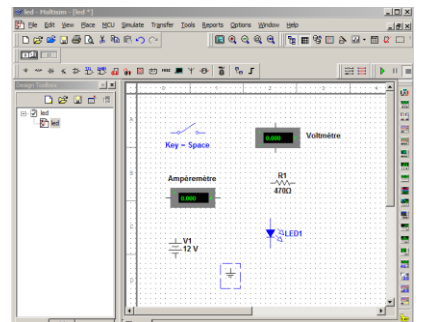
led - Multisim - [led *]

File Edit View Place MCU Simulate Transfer Tools Reports Options Window Help

Design Toolbox

led

led

Key = Space

0.000

Voltmètre

Ampèremètre

0.000

R1

470Ω

V1

12 V

LED1